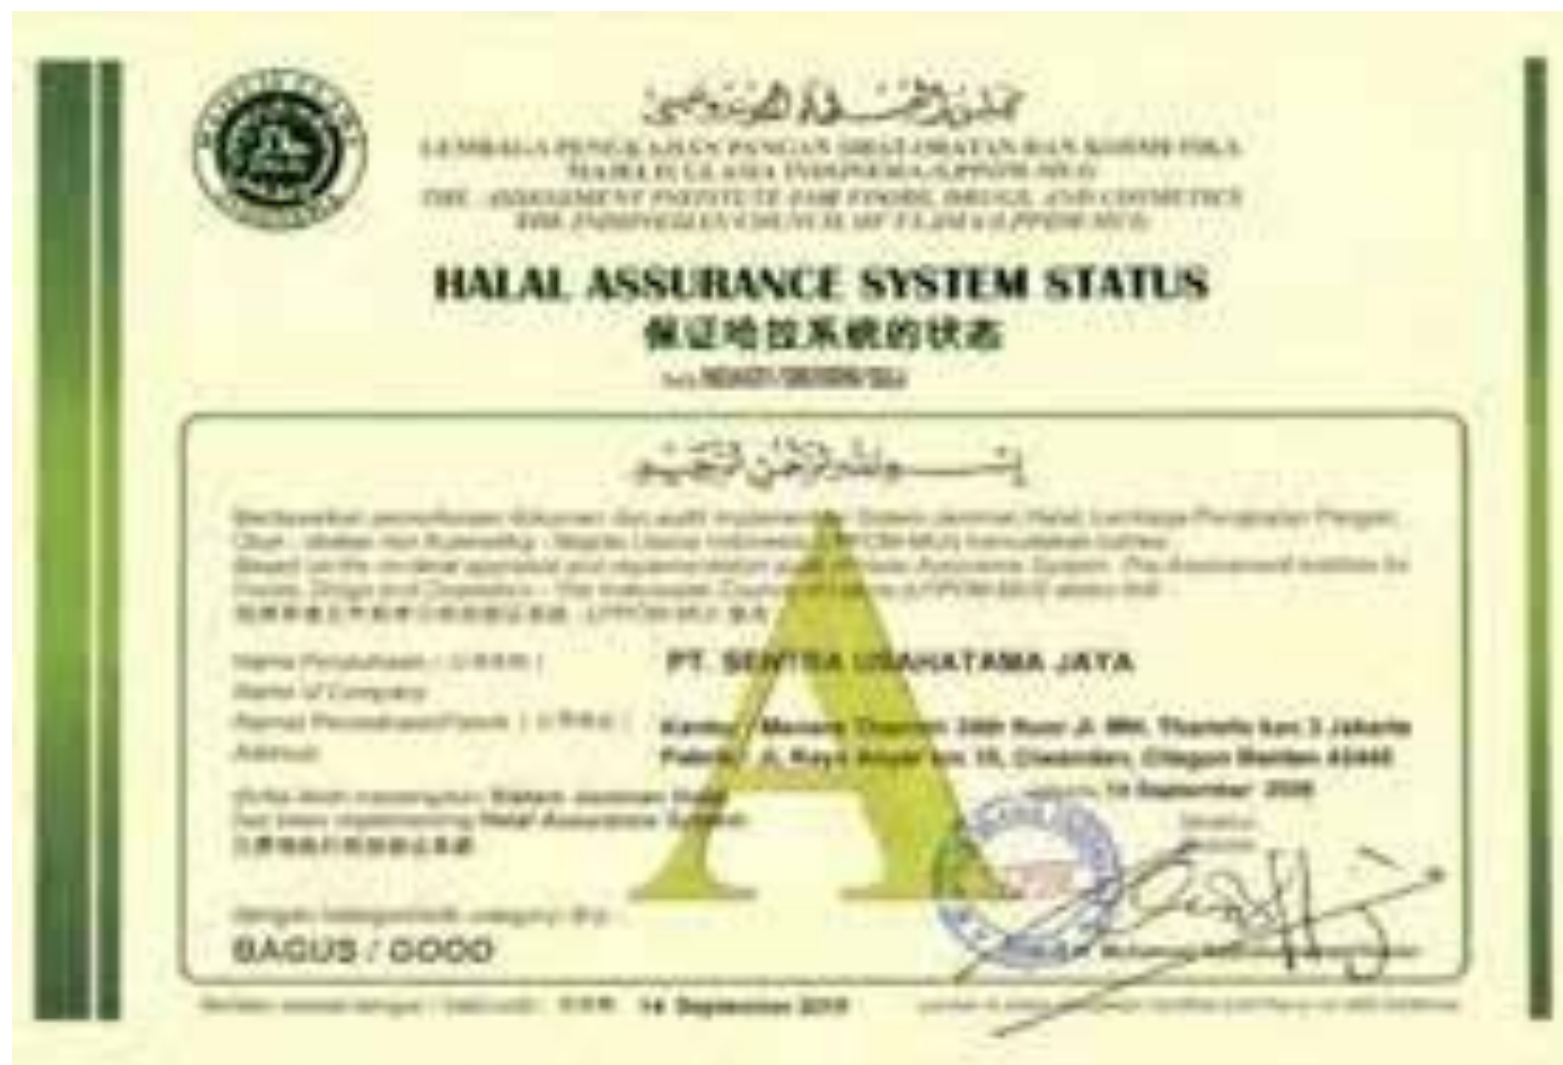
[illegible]

LEMBAGA PENGKAJIAN PANGAN OBAT-OBATAN DAN KOSMETIKA MAJELIS ULAMA INDONESIA (LPPOM MUI)
THE ASSESSMENT INSTITUTE FOR FOODS, DRUGS, AND COSMETICS THE INDONESIAN COUNCIL OF ULAMA (LPPOM MUI)

HALAL ASSURANCE SYSTEM STATUS
保证哈拉系统的状态
No. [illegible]

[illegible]

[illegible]

Nama Perusahaan / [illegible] : PT. SENTRA USAHATAMA JAYA
Name of Company
Alamat Perusahaan/Pabrik / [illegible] : Kantor : Menara Thamrin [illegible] Jakarta
Address Pabrik : Jl. Raya Anyer km 15, Ciwandan, Cilegon Banten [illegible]

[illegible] Sistem Jaminan Halal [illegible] 14 September 2009
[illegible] Halal Assurance System
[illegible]

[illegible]
BAGUS / GOOD

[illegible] 14 September 2010 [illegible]